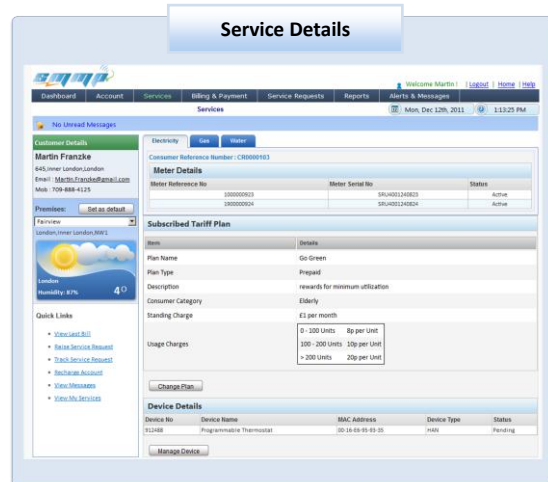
Service Details

smmp

Welcome Martin ! | Logout | Home | Help

Dashboard | Account | Services | Billing & Payment | Service Requests | Reports | Alerts & Messages

Services

Mon, Dec 12th, 2011 | 1:13:25 PM

No Unread Messages

Customer Details

Martin Franzke

645,Inner London,London

Email : Martin.Franzke@gmail.com

Mob : 709-888-4125

Premises: Set as default

Fairview

London,Inner London,NW1

London

Humidity: 87%

4°

Quick Links

View Last Bill

Raise Service Request

Track Service Request

Recharge Account

View Messages

View My Services

Electricity | Gas | Water

Consumer Reference Number : CR0000103

Meter Details

| Meter Reference No | Meter Serial No | Status |
|---|---|---|
| 1000000923 | SRU4001240823 | Active |
| 1000000924 | SRU4001240824 | Active |

Subscribed Tariff Plan

| Item | Details |
|---|---|
| Plan Name | Go Green |
| Plan Type | Prepaid |
| Description | rewards for minimum utilization |
| Consumer Category | Elderly |
| Standing Charge | £1 per month |
| Usage Charges | 0 - 100 Units 8p per Unit; 100 - 200 Units 10p per Unit; > 200 Units 20p per Unit |

Change Plan

Device Details

| Device No | Device Name | MAC Address | Device Type | Status |
|---|---|---|---|---|
| 912468 | Programmable Thermostat | 00-16-E6-95-93-35 | HAN | Pending |

Manage Device